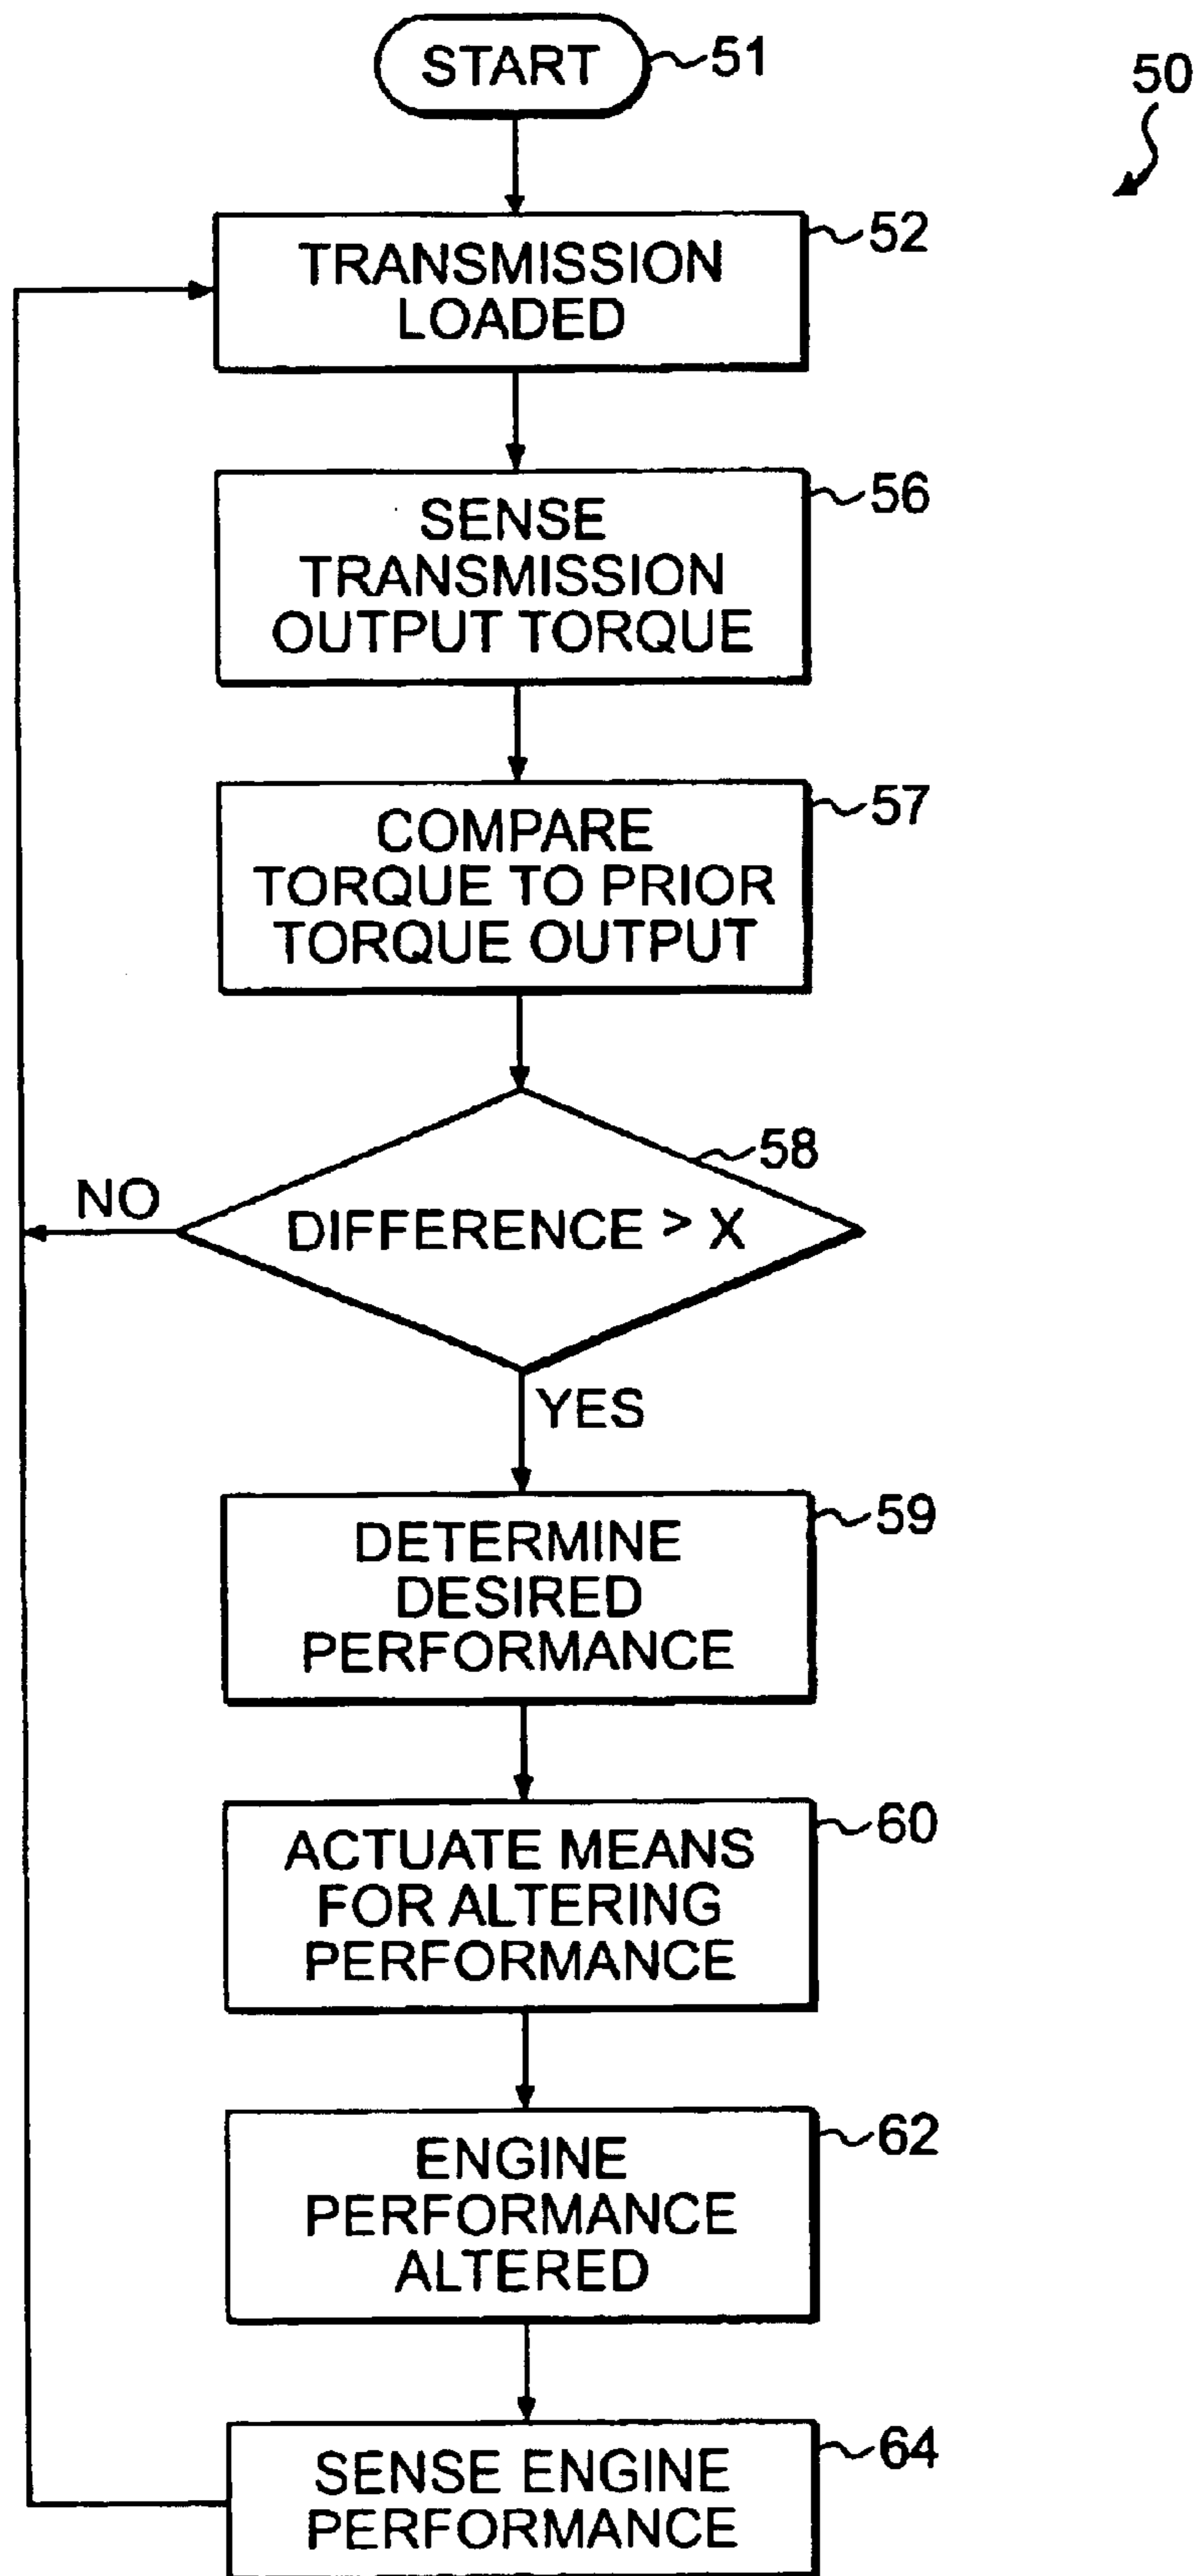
START 51

50

TRANSMISSION LOADED 52

SENSE TRANSMISSION OUTPUT TORQUE 56

COMPARE TORQUE TO PRIOR TORQUE OUTPUT 57

58

NO

DIFFERENCE > X

YES

DETERMINE DESIRED PERFORMANCE 59

ACTUATE MEANS FOR ALTERING PERFORMANCE 60

ENGINE PERFORMANCE ALTERED 62

SENSE ENGINE PERFORMANCE 64